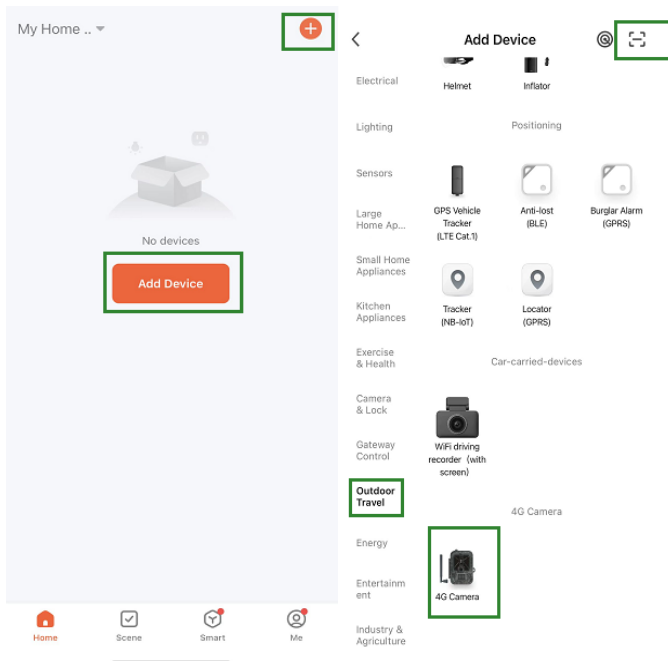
My Home ..

No devices

Add Device

Home Scene Smart Me

Add Device

Electrical

Lighting

Sensors

Large Home Ap...

Small Home Appliances

Kitchen Appliances

Exercise & Health

Camera & Lock

Gateway Control

Outdoor Travel

Energy

Entertainment

Industry & Agriculture

Helmet

Inflator

Positioning

GPS Vehicle Tracker (LTE Cat.1)

Anti-lost (BLE)

Burglar Alarm (GPRS)

Tracker (NB-IoT)

Locator (GPRS)

Car-carried-devices

WiFi driving recorder（with screen)

4G Camera

4G Camera